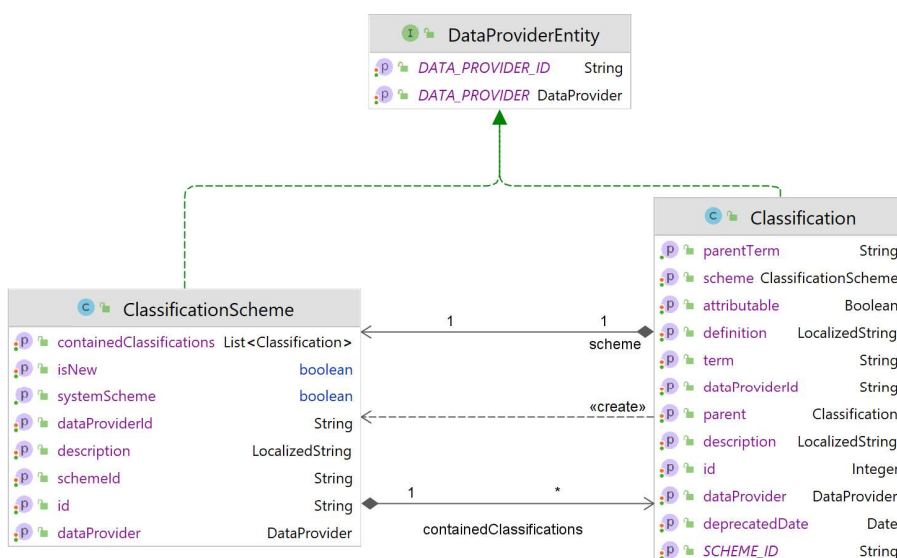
I DataProviderEntity
p DATA_PROVIDER_ID String
p DATA_PROVIDER DataProvider

C Classification
p parentTerm String
p scheme ClassificationScheme
p attributable Boolean
p definition LocalizedString
p term String
p dataProviderId String
p parent Classification
p description LocalizedString
p id Integer
p dataProvider DataProvider
p deprecatedDate Date
p SCHEME_ID String

C ClassificationScheme
p containedClassifications List<Classification>
p isNew boolean
p systemScheme boolean
p dataProviderId String
p description LocalizedString
p schemeId String
p id String
p dataProvider DataProvider

1
1
scheme
«create»
1
*
containedClassifications